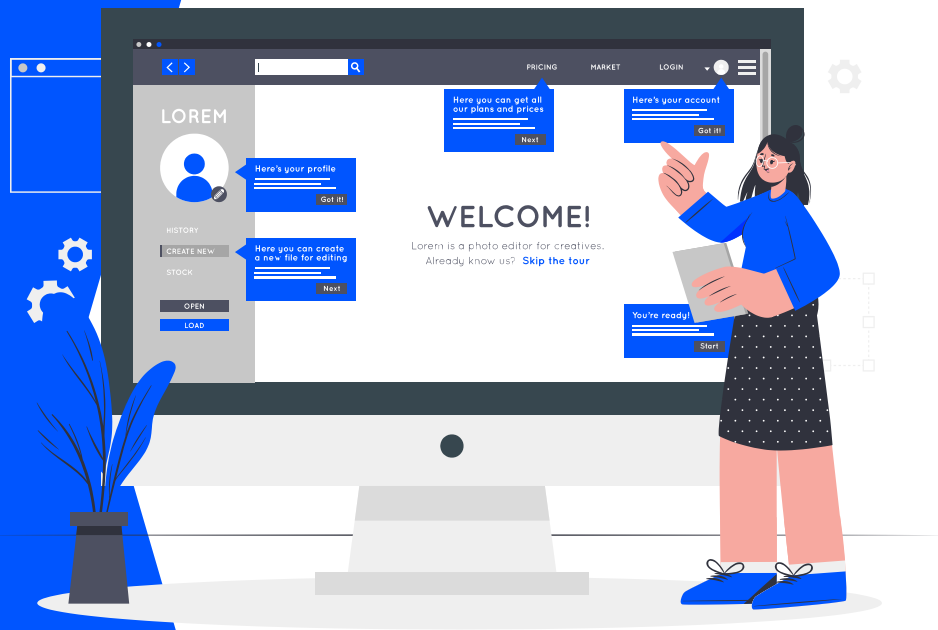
PRICING MARKET LOGIN

LOREM

Here you can get all our plans and prices
Next

Here's your account
Got it!

Here's your profile
Got it!

HISTORY
CREATE NEW
STOCK

Here you can create a new file for editing
Next

OPEN
LOAD

WELCOME!
Lorem is a photo editor for creatives.
Already know us? Skip the tour

You're ready!
Start